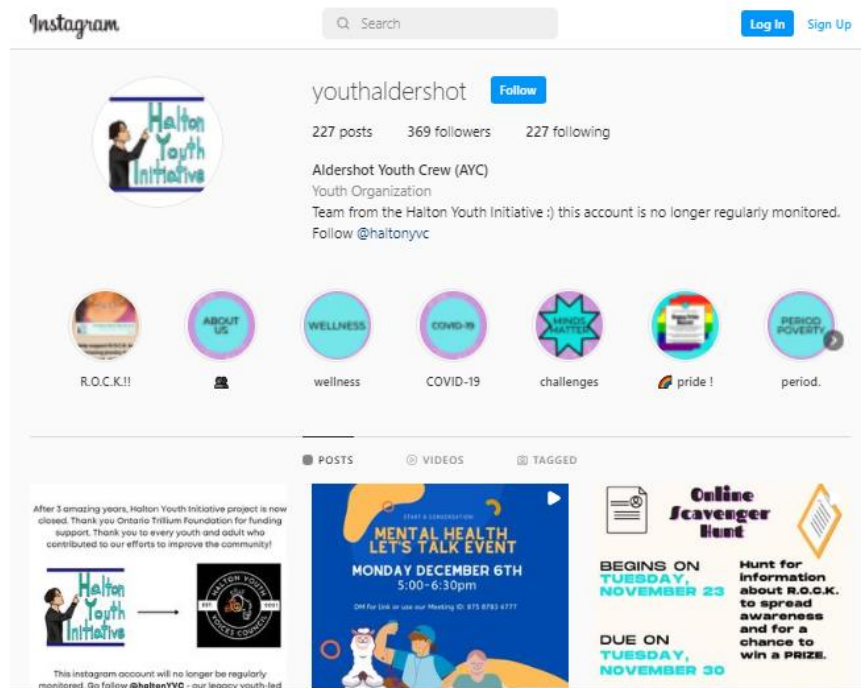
Instagram

Search

Log In Sign Up

Halton Youth Initiative

youthaldershot Follow

227 posts 369 followers 227 following

Aldershot Youth Crew (AYC)

Youth Organization

Team from the Halton Youth Initiative :) this account is no longer regularly monitored. Follow @haltonyvc

ABOUT US

WELLNESS

COVID-19

MINDS MATTER

PERIOD POVERTY

R.O.C.K.!!

👥

wellness

COVID-19

challenges

🌈 pride !

period.

POSTS VIDEOS TAGGED

After 3 amazing years, Halton Youth Initiative project is now closed. Thank you Ontario Trillium Foundation for funding support. Thank you to every youth and adult who contributed to our efforts to improve the community!

Halton Youth Initiative

HALTON YOUTH VOICES COUNCIL

This instagram account will no longer be regularly monitored. Go follow @haltonYVC - our legacy youth-led

START A CONVERSATION

MENTAL HEALTH LET'S TALK EVENT

MONDAY DECEMBER 6TH

5:00-6:30pm

DM for link or use our Meeting ID: 875 8783 4777

Online Scavenger Hunt

BEGINS ON TUESDAY, NOVEMBER 23

DUE ON TUESDAY, NOVEMBER 30

Hunt for information about R.O.C.K. to spread awareness and for a chance to win a PRIZE.